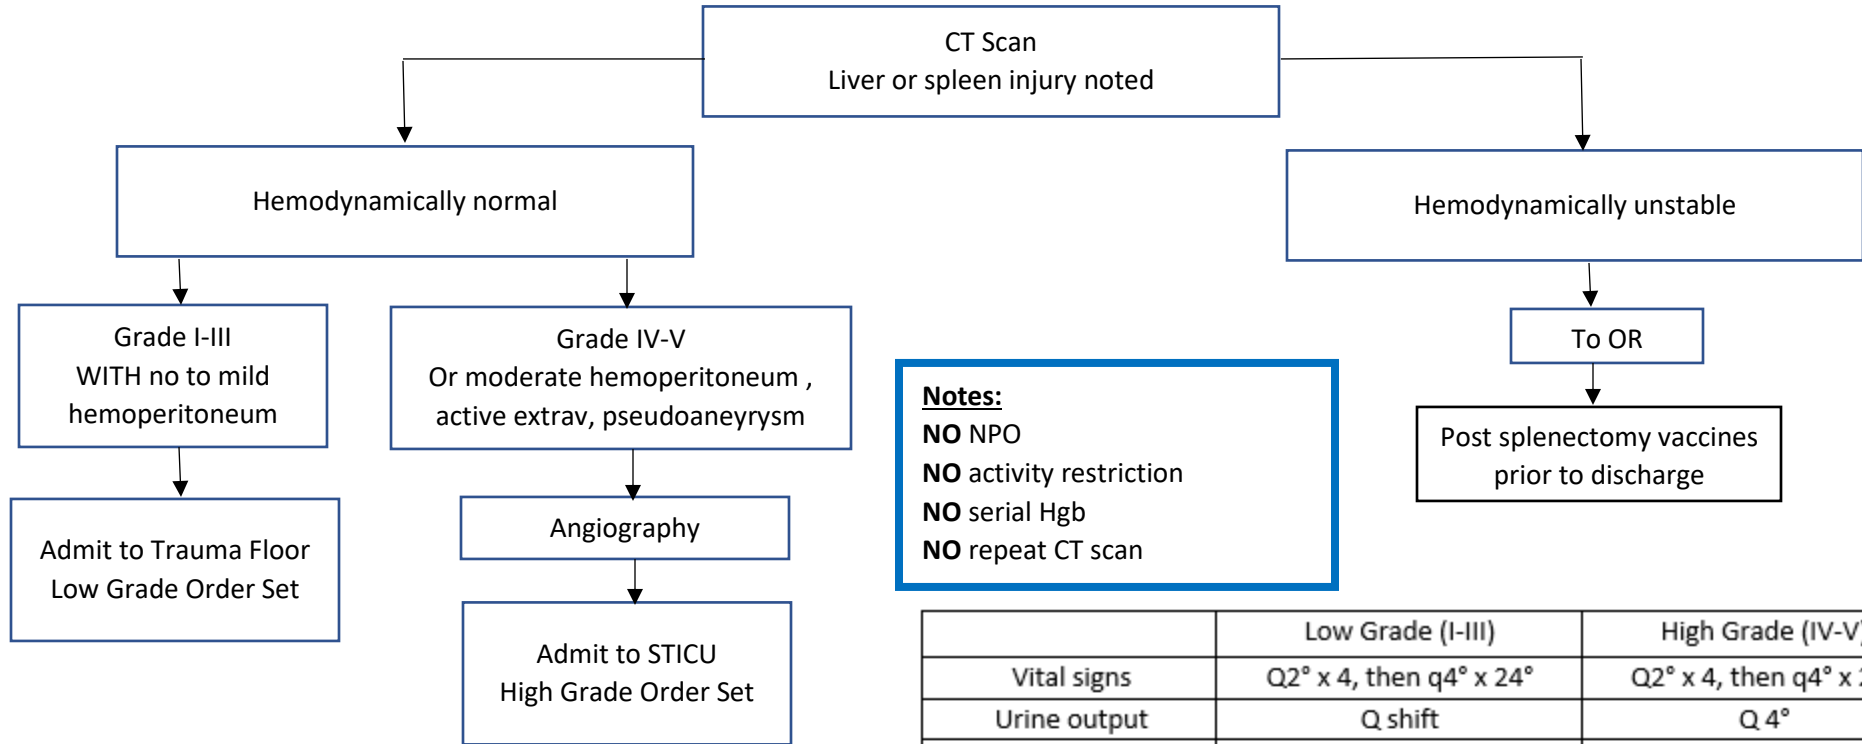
CT Scan
Liver or spleen injury noted

Hemodynamically normal

Hemodynamically unstable

Grade I-III
WITH no to mild hemoperitoneum

Grade IV-V
Or moderate hemoperitoneum , active extrav, pseudoaneyrysm

To OR

Post splenectomy vaccines prior to discharge

Admit to Trauma Floor
Low Grade Order Set

Angiography

Admit to STICU
High Grade Order Set

**Notes:**
**NO** NPO
**NO** activity restriction
**NO** serial Hgb
**NO** repeat CT scan

| | Low Grade (I-III) | High Grade (IV-V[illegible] |
|---|---|---|
| Vital signs | Q2° x 4, then q4° x 24° | Q2° x 4, then q4° x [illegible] |
| Urine output | Q shift | Q 4° |